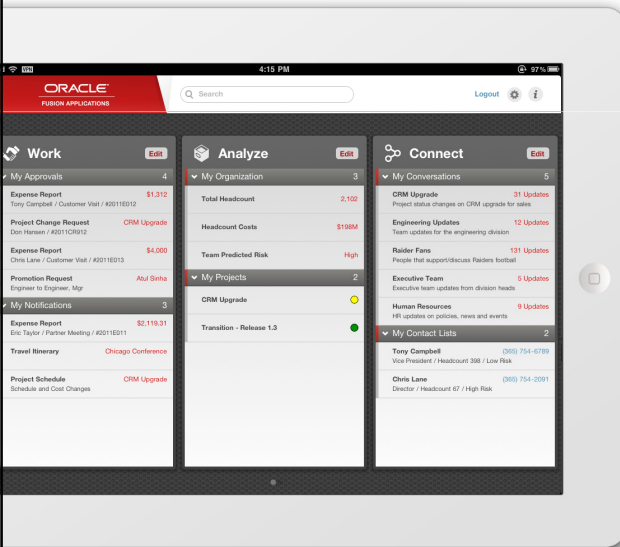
VPN 4:15 PM 97%

ORACLE
FUSION APPLICATIONS

Search

Logout

Work
Edit

My Approvals 4

Expense Report $1,312
Tony Campbell / Customer Visit / #2011E012

Project Change Request CRM Upgrade
Don Hansen / #2011CR912

Expense Report $4,000
Chris Lane / Customer Visit / #2011E013

Promotion Request Atul Sinha
Engineer to Engineer, Mgr

My Notifications 3

Expense Report $2,119.31
Eric Taylor / Partner Meeting / #2011E011

Travel Itinerary Chicago Conference

Project Schedule CRM Upgrade
Schedule and Cost Changes

Analyze
Edit

My Organization 3

Total Headcount 2,102

Headcount Costs $198M

Team Predicted Risk High

My Projects 2

CRM Upgrade

Transition - Release 1.3

Connect
Edit

My Conversations 5

CRM Upgrade 31 Updates
Project status changes on CRM upgrade for sales

Engineering Updates 12 Updates
Team updates for the engineering division

Raider Fans 131 Updates
People that support/discuss Raiders football

Executive Team 5 Updates
Executive team updates from division heads

Human Resources 9 Updates
HR updates on policies, news and events

My Contact Lists 2

Tony Campbell (365) 754-6789
Vice President / Headcount 398 / Low Risk

Chris Lane (365) 754-2091
Director / Headcount 67 / High Risk